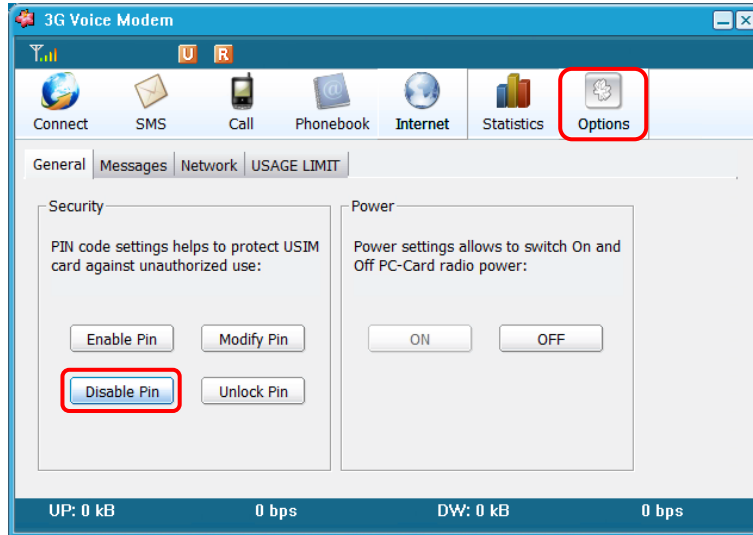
3G Voice Modem

U R

Connect SMS Call Phonebook Internet Statistics Options

General Messages Network USAGE LIMIT

Security

PIN code settings helps to protect USIM card against unauthorized use:

Enable Pin Modify Pin

Disable Pin Unlock Pin

Power

Power settings allows to switch On and Off PC-Card radio power:

ON OFF

UP: 0 kB 0 bps DW: 0 kB 0 bps